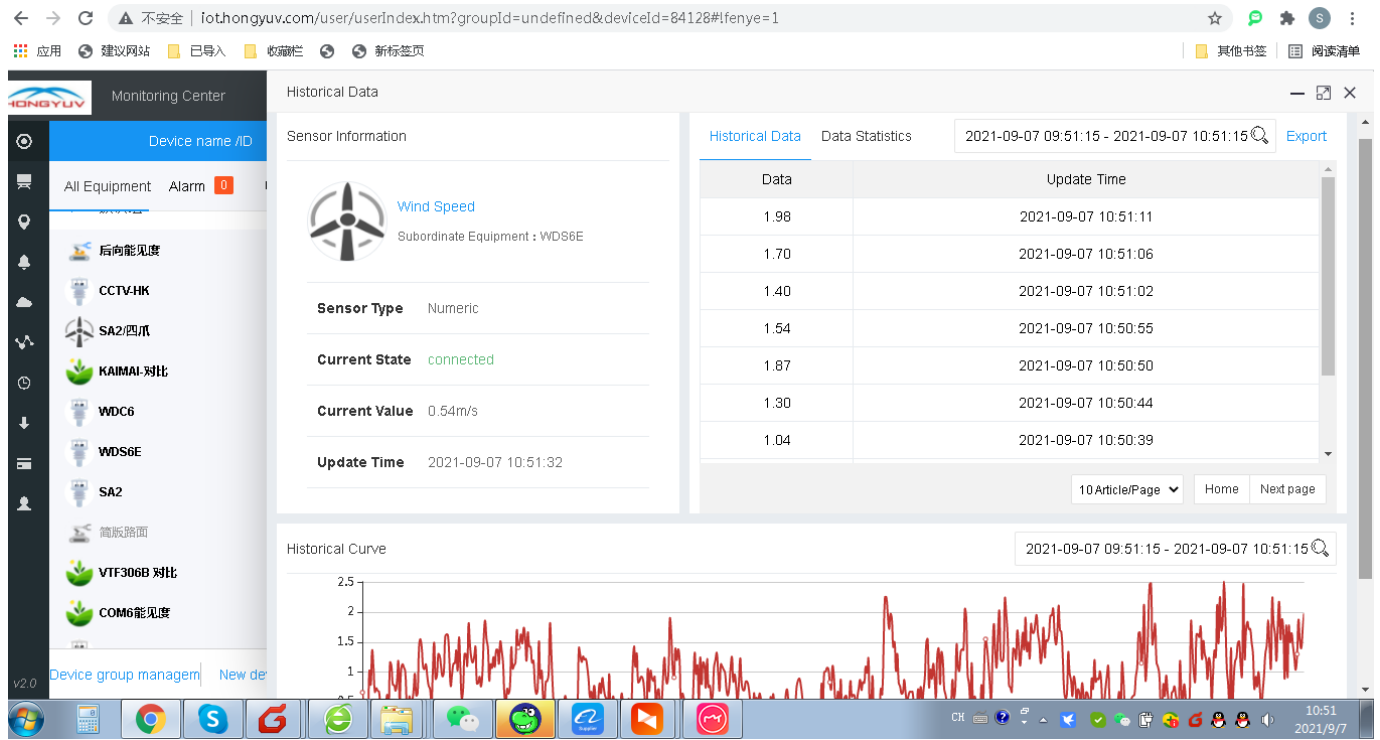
不安全 | iot.hongyuv.com/user/userIndex.htm?groupId=undefined&deviceId=84128#!fenye=1

应用 建议网站 已导入 收藏栏 新标签页 其他书签 阅读清单

HONGYUV Monitoring Center

Device name /ID

All Equipment Alarm 0

后向能见度
CCTV-HK
SA2/四爪
KAIMAI-对比
WDC6
WDS6E
SA2
简版路面
VTF306B 对比
COM6能见度

v2.0 Device group managem New de

Historical Data

Sensor Information

Wind Speed
Subordinate Equipment : WDS6E

Sensor Type Numeric
Current State connected
Current Value 0.54m/s
Update Time 2021-09-07 10:51:32

Historical Data Data Statistics 2021-09-07 09:51:15 - 2021-09-07 10:51:15 Export

| Data | Update Time |
|---|---|
| 1.98 | 2021-09-07 10:51:11 |
| 1.70 | 2021-09-07 10:51:06 |
| 1.40 | 2021-09-07 10:51:02 |
| 1.54 | 2021-09-07 10:50:55 |
| 1.87 | 2021-09-07 10:50:50 |
| 1.30 | 2021-09-07 10:50:44 |
| 1.04 | 2021-09-07 10:50:39 |

10 Article/Page Home Next page

Historical Curve 2021-09-07 09:51:15 - 2021-09-07 10:51:15

2.5
2
1.5
1

CH 10:51 2021/9/7